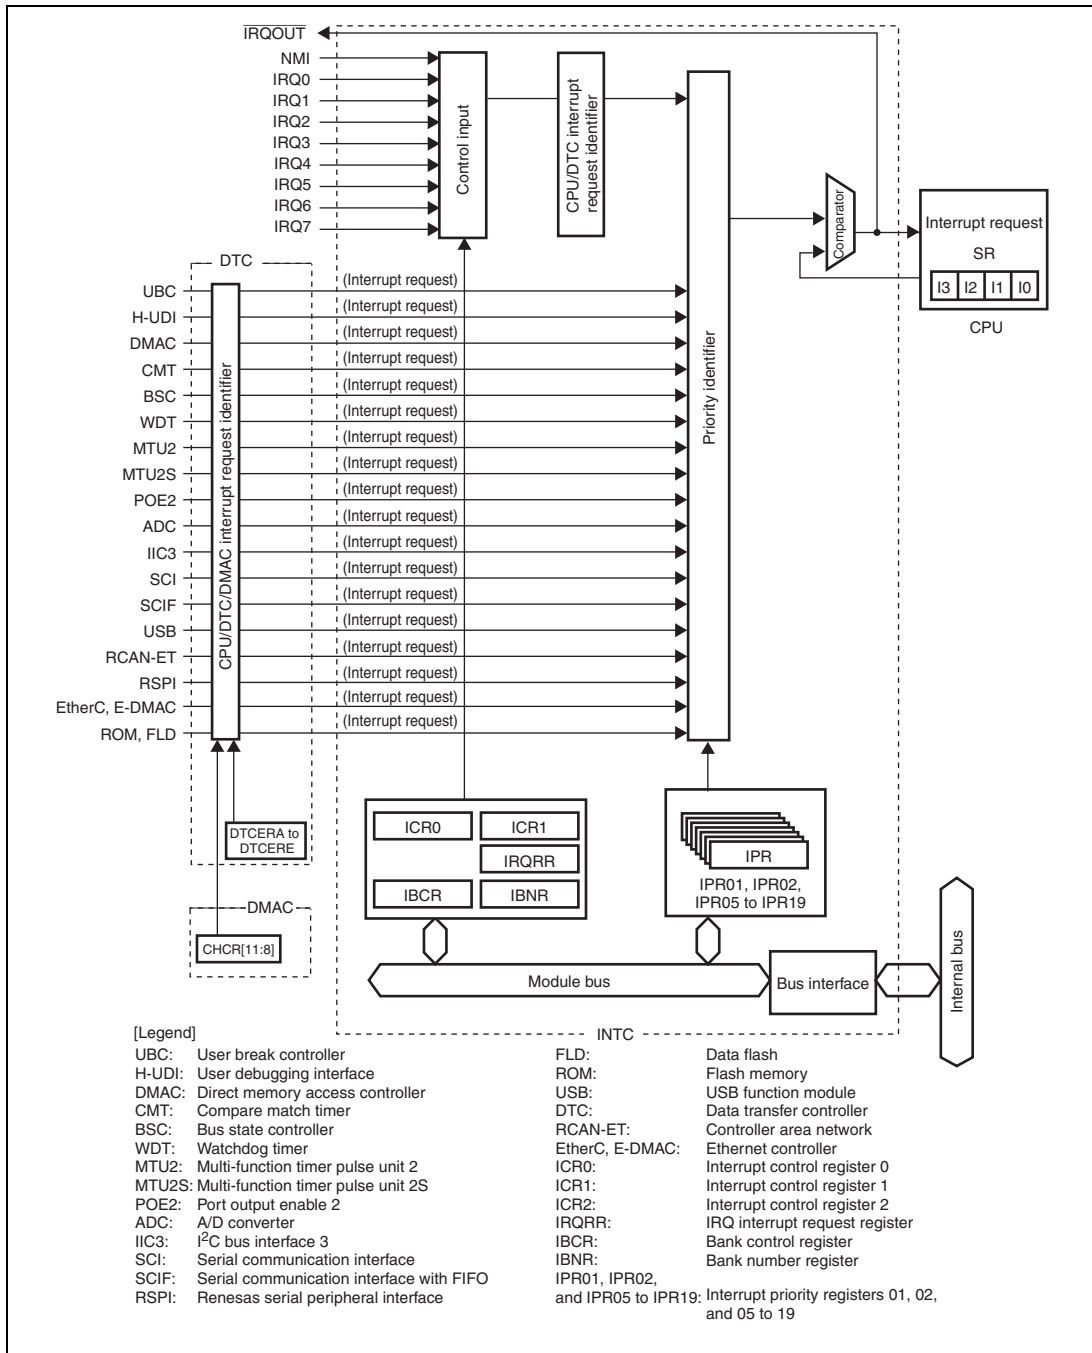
$\overline{\text{IRQOUT}}$
NMI
IRQ0
IRQ1
IRQ2
IRQ3
IRQ4
IRQ5
IRQ6
IRQ7
Control input
CPU/DTC interrupt request identifier
Comparator
Interrupt request
SR
I3 I2 I1 I0
CPU
DTC
UBC
H-UDI
DMAC
CMT
BSC
WDT
MTU2
MTU2S
POE2
ADC
IIC3
SCI
SCIF
USB
RCAN-ET
RSPI
EtherC, E-DMAC
ROM, FLD
CPU/DTC/DMAC interrupt request identifier
(Interrupt request)
(Interrupt request)
(Interrupt request)
(Interrupt request)
(Interrupt request)
(Interrupt request)
(Interrupt request)
(Interrupt request)
(Interrupt request)
(Interrupt request)
(Interrupt request)
(Interrupt request)
(Interrupt request)
(Interrupt request)
(Interrupt request)
(Interrupt request)
(Interrupt request)
(Interrupt request)
Priority identifier
DTCERA to DTCERE
ICR0
ICR1
IRQRR
IBCR
IBNR
IPR
IPR01, IPR02, IPR05 to IPR19
DMAC
CHCR[11:8]
Module bus
Bus interface
Internal bus
INTC

[Legend]
UBC: User break controller
H-UDI: User debugging interface
DMAC: Direct memory access controller
CMT: Compare match timer
BSC: Bus state controller
WDT: Watchdog timer
MTU2: Multi-function timer pulse unit 2
MTU2S: Multi-function timer pulse unit 2S
POE2: Port output enable 2
ADC: A/D converter
IIC3: I$^2$C bus interface 3
SCI: Serial communication interface
SCIF: Serial communication interface with FIFO
RSPI: Renesas serial peripheral interface

FLD: Data flash
ROM: Flash memory
USB: USB function module
DTC: Data transfer controller
RCAN-ET: Controller area network
EtherC, E-DMAC: Ethernet controller
ICR0: Interrupt control register 0
ICR1: Interrupt control register 1
ICR2: Interrupt control register 2
IRQRR: IRQ interrupt request register
IBCR: Bank control register
IBNR: Bank number register
IPR01, IPR02, and IPR05 to IPR19: Interrupt priority registers 01, 02, and 05 to 19